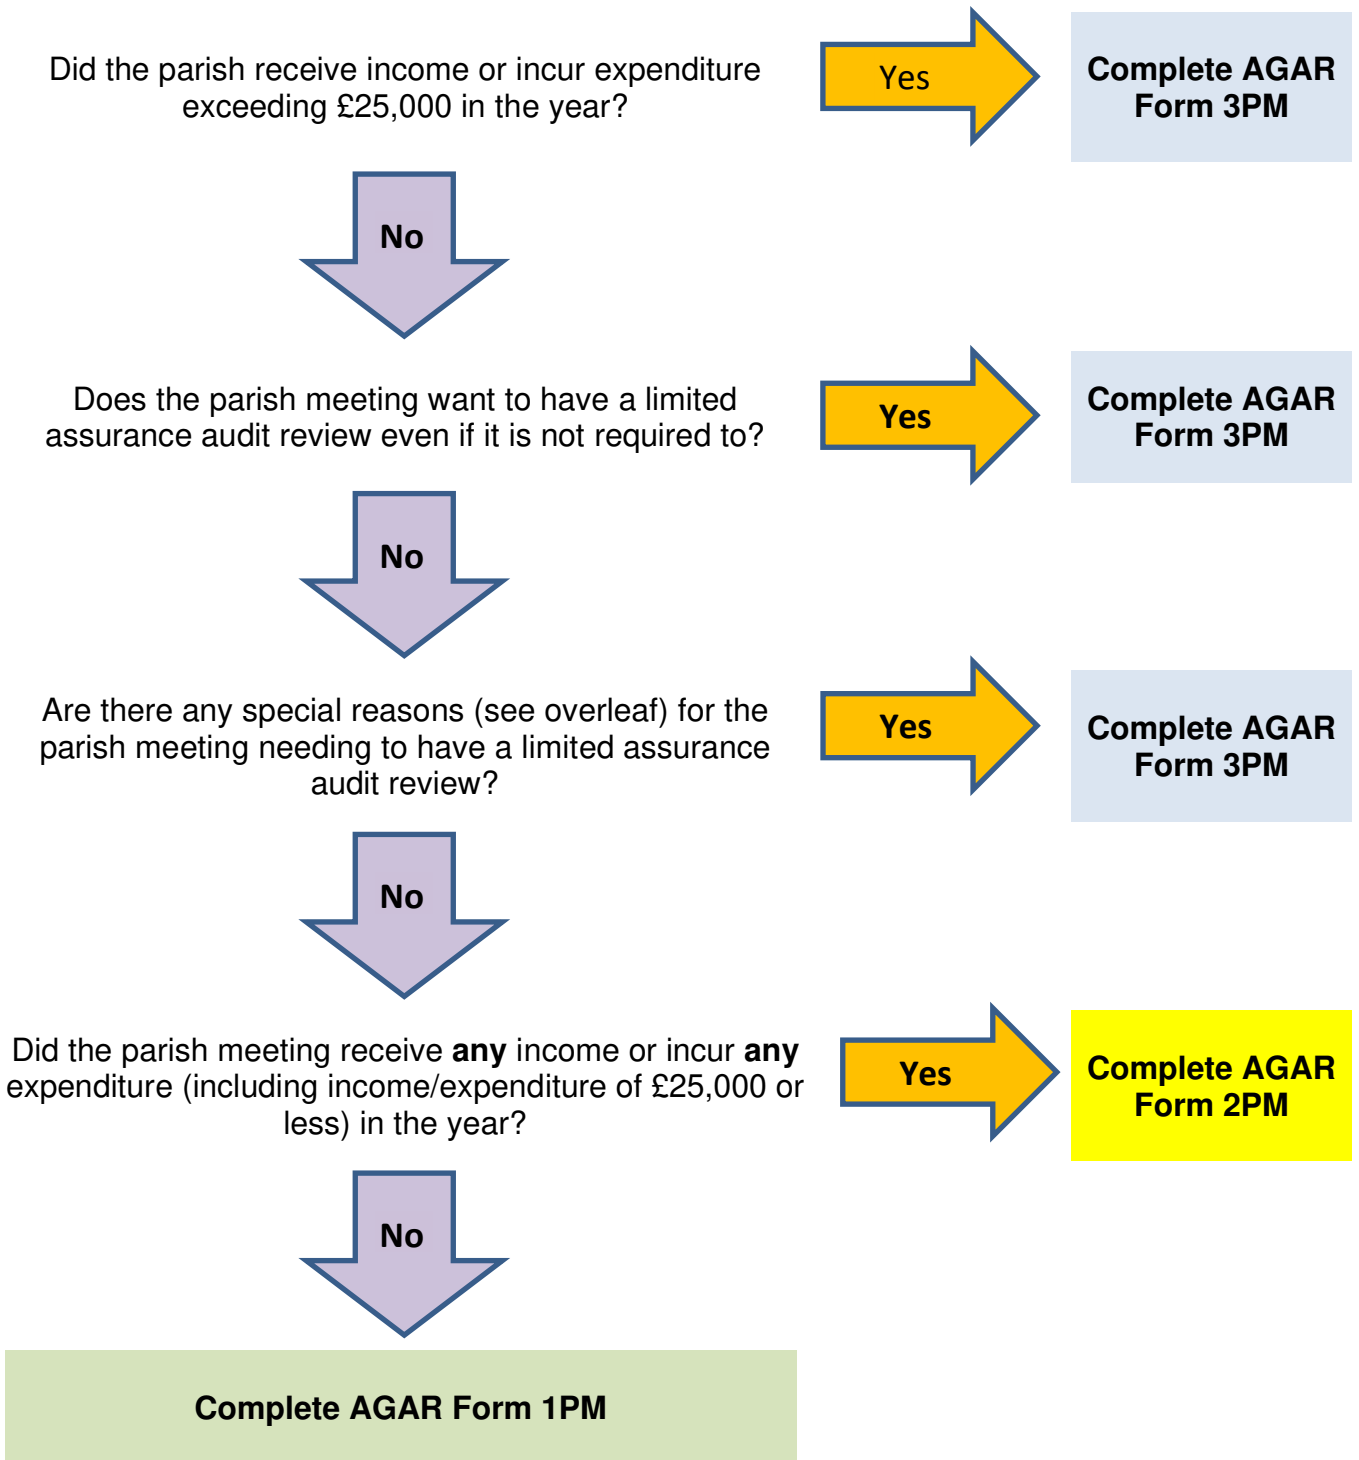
Did the parish receive income or incur expenditure exceeding £25,000 in the year?

Yes

Complete AGAR Form 3PM

No

Does the parish meeting want to have a limited assurance audit review even if it is not required to?

Yes

Complete AGAR Form 3PM

No

Are there any special reasons (see overleaf) for the parish meeting needing to have a limited assurance audit review?

Yes

Complete AGAR Form 3PM

No

Did the parish meeting receive **any** income or incur **any** expenditure (including income/expenditure of £25,000 or less) in the year?

Yes

Complete AGAR Form 2PM

No

Complete AGAR Form 1PM